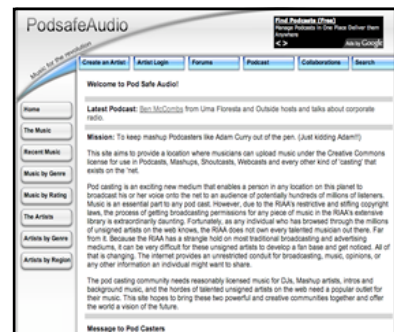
PodsafeAudio

Music for the revolution

Find Podcasts (Free)
Manage Podcasts In One Place Deliver them Anywhere
< >
Ads by Google

Create an Artist | Artist Login | Forums | Podcast | Collaborations | Search

Home
The Music
Recent Music
Music by Genre
Music by Rating
The Artists
Artists by Genre
Artists by Region

Welcome to Pod Safe Audio!

Latest Podcast: Ben McCombs from Uma Floresta and Outside hosts and talks about corporate radio.

Mission: To keep mashup Podcasters like Adam Curry out of the pen. (Just kidding Adam!)

This site aims to provide a location where musicians can upload music under the Creative Commons license for use in Podcasts, Mashups, Shoutcests, Webcasts and every other kind of 'casting' that exists on the 'net.

Pod casting is an exciting new medium that enables a person in any location on this planet to broadcast his or her voice onto the net to an audience of potentially hundreds of millions of listeners. Music is an essential part to any pod cast. However, due to the RIAA's restrictive and stifling copyright laws, the process of getting broadcasting permissions for any piece of music in the RIAA's extensive library is extraordinarily daunting. Fortunately, as any individual who has browsed through the millions of unsigned artists on the web knows, the RIAA does not own every talented musician out there. Far from it. Because the RIAA has a strangle hold on most traditional broadcasting and advertising mediums, it can be very difficult for these unsigned artists to develop a fan base and get noticed. All of that is changing. The internet provides an unrestricted conduit for broadcasting music, opinions, or any other information an individual might want to share.

The pod casting community needs reasonably licensed music for DJs, Mashup artists, intros and background music, and the hordes of talented unsigned artists on the web need a popular outlet for their music. This site hopes to bring these two powerful and creative communities together and offer the world a vision of the future.

Message to Pod Casters